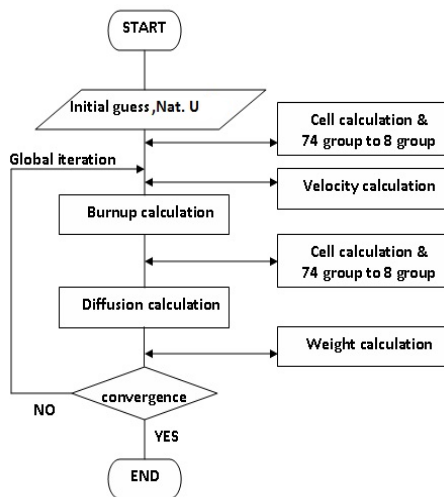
START

Initial guess ,Nat. U

Cell calculation & 74 group to 8 group

Global iteration

Velocity calculation

Burnup calculation

Cell calculation & 74 group to 8 group

Diffusion calculation

Weight calculation

NO

convergence

YES

END